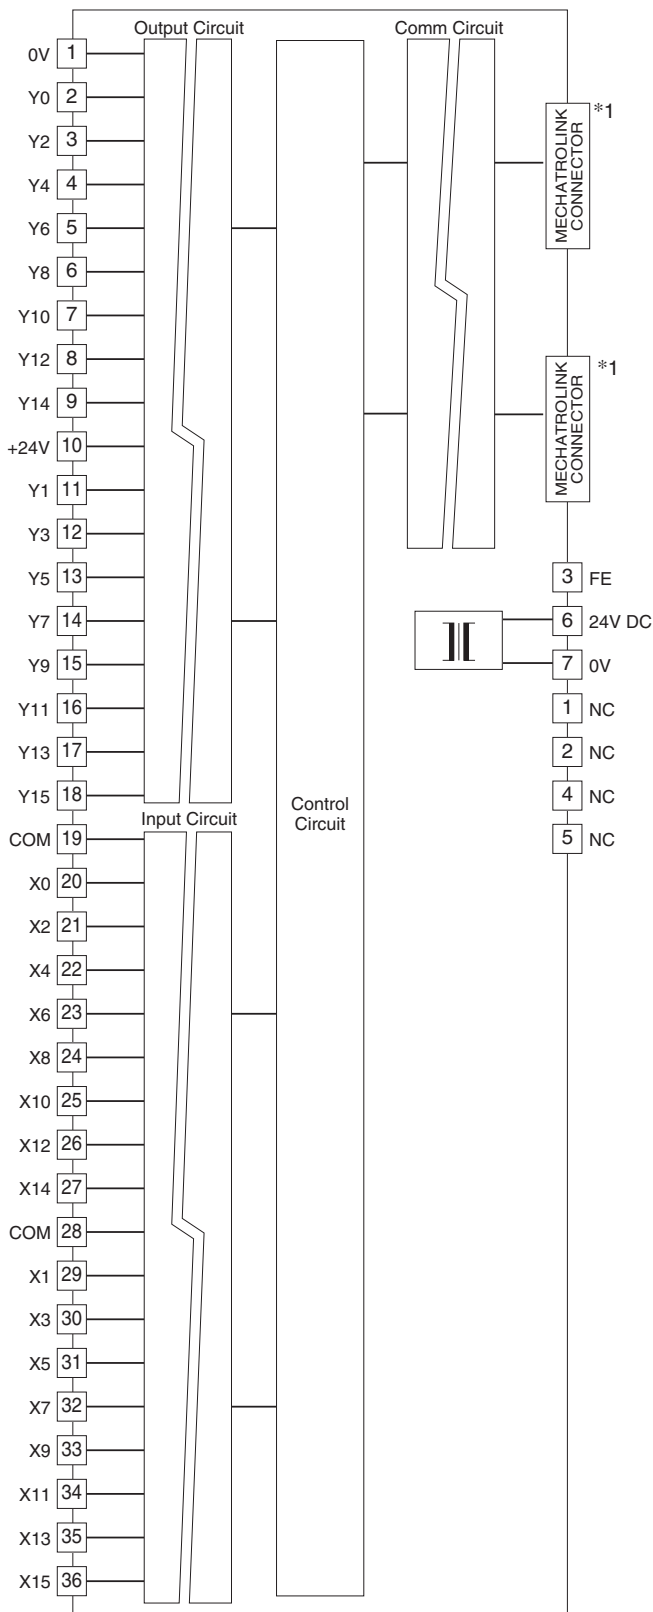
Output Circuit

Comm Circuit

0V 1
Y0 2
Y2 3
Y4 4
Y6 5
Y8 6
Y10 7
Y12 8
Y14 9
+24V 10
Y1 11
Y3 12
Y5 13
Y7 14
Y9 15
Y11 16
Y13 17
Y15 18

MECHATROLINK CONNECTOR *1

MECHATROLINK CONNECTOR *1

3 FE
6 24V DC
7 0V
1 NC
2 NC
4 NC
5 NC

Control Circuit

Input Circuit

COM 19
X0 20
X2 21
X4 22
X6 23
X8 24
X10 25
X12 26
X14 27
COM 28
X1 29
X3 30
X5 31
X7 32
X9 33
X11 34
X13 35
X15 36